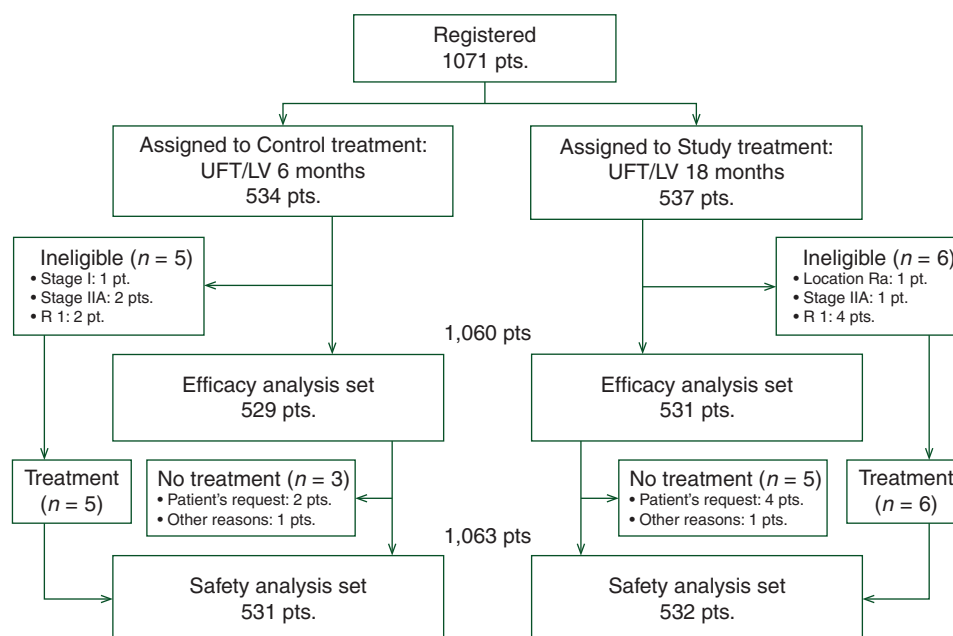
Registered
1071 pts.

Assigned to Control treatment:
UFT/LV 6 months
534 pts.

Assigned to Study treatment:
UFT/LV 18 months
537 pts.

Ineligible ($n$ = 5)
• Stage I: 1 pt.
• Stage IIA: 2 pts.
• R 1: 2 pt.

Ineligible ($n$ = 6)
• Location Ra: 1 pt.
• Stage IIA: 1 pt.
• R 1: 4 pts.

1,060 pts

Efficacy analysis set
529 pts.

Efficacy analysis set
531 pts.

Treatment
($n$ = 5)

No treatment ($n$ = 3)
• Patient's request: 2 pts.
• Other reasons: 1 pts.

No treatment ($n$ = 5)
• Patient's request: 4 pts.
• Other reasons: 1 pts.

Treatment
($n$ = 6)

1,063 pts

Safety analysis set
531 pts.

Safety analysis set
532 pts.